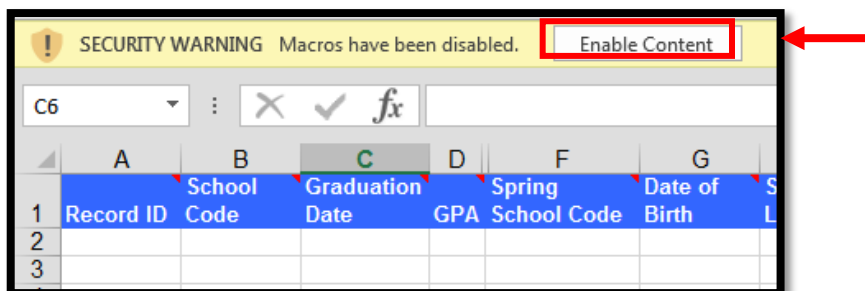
SECURITY WARNING Macros have been disabled. Enable Content

C6

$f_x$

| | A | B | C | D | F | G | |
|---|---|---|---|---|---|---|---|
| 1 | Record ID | School Code | Graduation Date | GPA | Spring School Code | Date of Birth | S L |
| 2 | | | | | | | |
| 3 | | | | | | | |